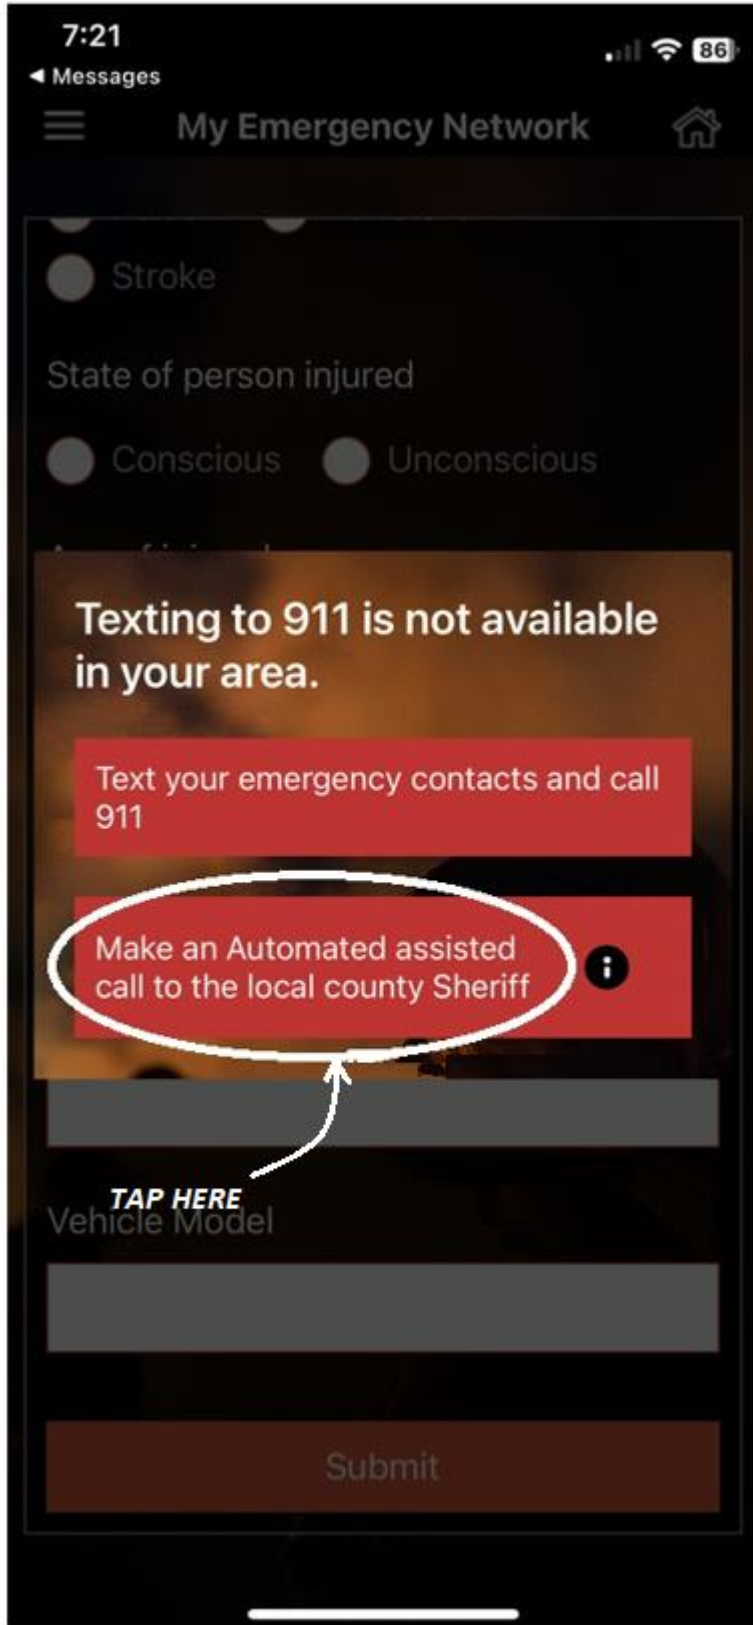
7:21
◀ Messages
86
My Emergency Network

Stroke

State of person injured

Conscious
Unconscious

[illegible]

Texting to 911 is not available in your area.

Text your emergency contacts and call 911

Make an Automated assisted call to the local county Sheriff

TAP HERE

Vehicle Model

Submit